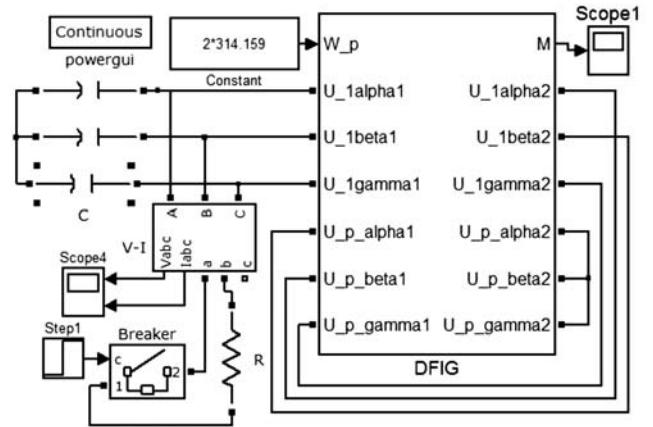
Continuous
powergui

2*314.159
Constant

Scope1

W_p
M
U_1alpha1
U_1alpha2
U_1beta1
U_1beta2
U_1gamma1
U_1gamma2
U_p_alpha1
U_p_alpha2
U_p_beta1
U_p_beta2
U_p_gamma1
U_p_gamma2
DFIG

C

A B C
V-I
Vabc
Iabc
a b c

Scope4

Step1
Breaker
c
1 2

R